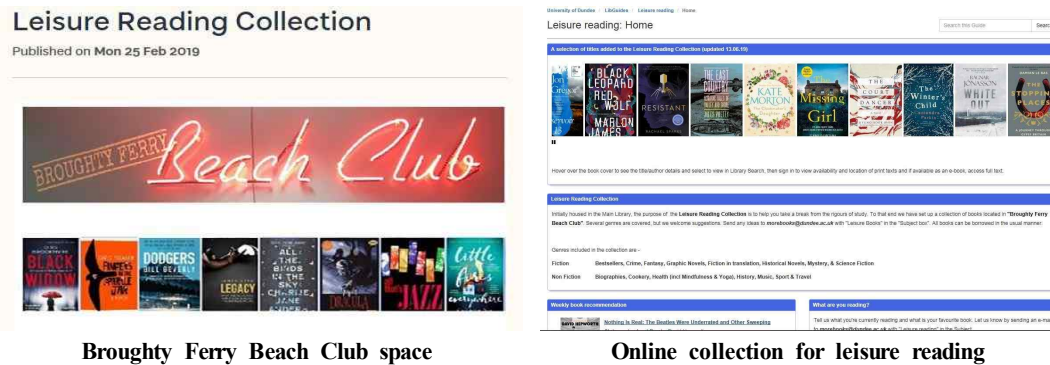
Leisure Reading Collection

Published on Mon 25 Feb 2019

BROUGHTY FERRY Beach Club

BLACK WIDOW

DODGERS BILL BEVERLY

LEGACY

ALL THE BIRDS IN THE SKY CHARLIE JANE ANDERS

DRACULA

JAZZ

Little Fires Everywhere

University of Dundee / LibGuides / Leisure reading / Home

Leisure reading: Home

Search this Guide Search

A selection of titles added to the Leisure Reading Collection (updated 13.06.19)

BLACK LEOPARD RED WOLF MARLON JAMES

RESISTANT

THE EAST COUNTRY

KATE MORTON

Missing Girl

DANCER

The Winter's Child

JO NESBO JONASSON WHITE OUT

THE STOPPING PLACES

Hover over the book cover to see the title/author details and select to view in Library Search, then sign in to view availability and location of print texts and if available as an e-books, access full text.

Leisure Reading Collection

Initially housed in the Main Library, the purpose of the Leisure Reading Collection is to help you take a break from the rigours of study. To that end we have set up a collection of books located in "Broughty Ferry Beach Club". Several genres are covered, but we welcome suggestions. Send any ideas to morebooks@dundee.ac.uk with "Leisure Books" in the "Subject box". All books can be borrowed in the usual manner.

Genres included in the collection are -

Fiction Bestsellers, Crime, Fantasy, Graphic Novels, Fiction in translation, Historical Novels, Mystery, & Science Fiction

Non Fiction Biographies, Cookery, Health (incl Mindfulness & Yoga), History, Music, Sport & Travel

Weekly book recommendation

Nothing Is Real: The Beatles Were Underrated and Other Sweeping

What are you reading?

Tell us what you're currently reading and what is your favourite book. Let us know by sending an e-ma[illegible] to morebooks@dundee.ac.uk with "Leisure reading" in the Subject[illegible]

Broughty Ferry Beach Club space

Online collection for leisure reading